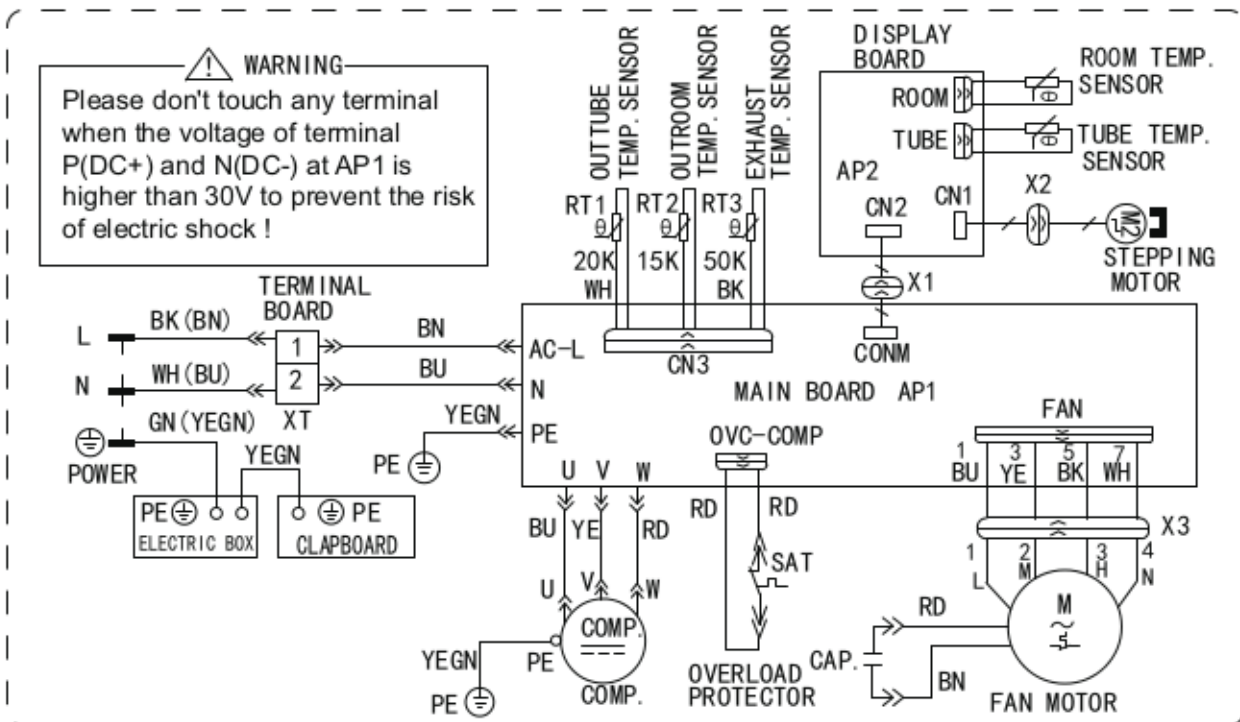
WARNING

Please don't touch any terminal when the voltage of terminal P(DC+) and N(DC-) at AP1 is higher than 30V to prevent the risk of electric shock !

OUTTUBE TEMP. SENSOR
OUTROOM TEMP. SENSOR
EXHAUST TEMP. SENSOR

RT1 RT2 RT3
θ θ θ
20K 15K 50K
WH BK

DISPLAY BOARD
ROOM
TUBE
AP2
CN2
CN1
X2
ROOM TEMP. SENSOR
TUBE TEMP. SENSOR
STEPPING MOTOR
M2

X1
CONM

TERMINAL BOARD
L BK(BN) 1
N WH(BU) 2
XT
GN(YEGN)
POWER
YEGN

BN
BU
AC-L
N
PE
YEGN
PE
CN3

MAIN BOARD AP1

PE ELECTRIC BOX
PE CLAPBOARD

U V W
BU YE RD
U V W
COMP.
YEGN
PE
PE
COMP.

OVC-COMP
RD RD
SAT
OVERLOAD PROTECTOR

FAN
1 BU
3 YE
5 BK
7 WH
X3
1 L
2 M
3 H
4 N
RD
CAP.
BN
M
FAN MOTOR